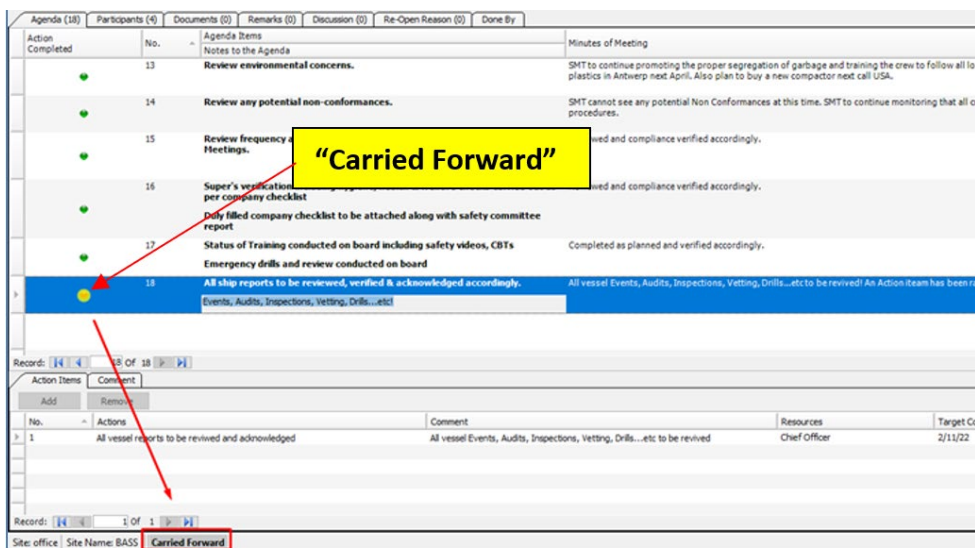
Agenda (18) | Participants (4) | Documents (0) | Remarks (0) | Discussion (0) | Re-Open Reason (0) | Done By

| Action Completed | No. | Agenda Items / Notes to the Agenda | Minutes of Meeting |
|---|---|---|---|
| | 13 | Review environmental concerns. | SMT to continue promoting the proper segregation of garbage and training the crew to follow all lo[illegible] plastics in Antwerp next April. Also plan to buy a new compactor next call USA. |
| | 14 | Review any potential non-conformances. | SMT cannot see any potential Non Conformances at this time. SMT to continue monitoring that all o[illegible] procedures. |
| | 15 | Review frequency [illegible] Meetings. | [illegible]wed and compliance verified accordingly. |
| | 16 | Super's verification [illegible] per company checklist<br>Duly filled company checklist to be attached along with safety committee report | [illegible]wed and compliance verified accordingly. |
| | 17 | Status of Training conducted on board including safety videos, CBTs<br>Emergency drills and review conducted on board | Completed as planned and verified accordingly. |
| | 18 | All ship reports to be reviewed, verified & acknowledged accordingly.<br>Events, Audits, Inspections, Vetting, Drills...etc! | All vessel Events, Audits, Inspections, Vetting, Drills...etc to be revived! An Action iteam has been ra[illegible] |

"Carried Forward"

Record: 18 Of 18

Action Items | Comment

Add | Remove

| No. | Actions | Comment | Resources | Target C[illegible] |
|---|---|---|---|---|
| 1 | All vessel reports to be reviwed and acknowledged | All vessel Events, Audits, Inspections, Vetting, Drills...etc to be revived | Chief Officer | 2/11/22 |

Record: 1 Of 1

Site: office | Site Name: BASS | Carried Forward